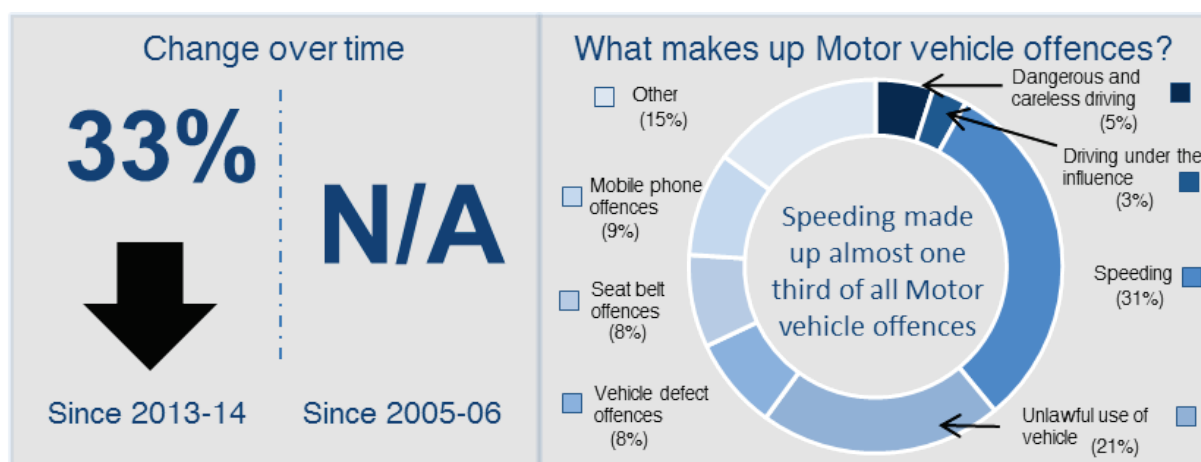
Change over time

33%

N/A

Since 2013-14

Since 2005-06

What makes up Motor vehicle offences?

Other (15%)

Mobile phone offences (9%)

Seat belt offences (8%)

Vehicle defect offences (8%)

Dangerous and careless driving (5%)

Driving under the influence (3%)

Speeding (31%)

Unlawful use of vehicle (21%)

Speeding made up almost one third of all Motor vehicle offences